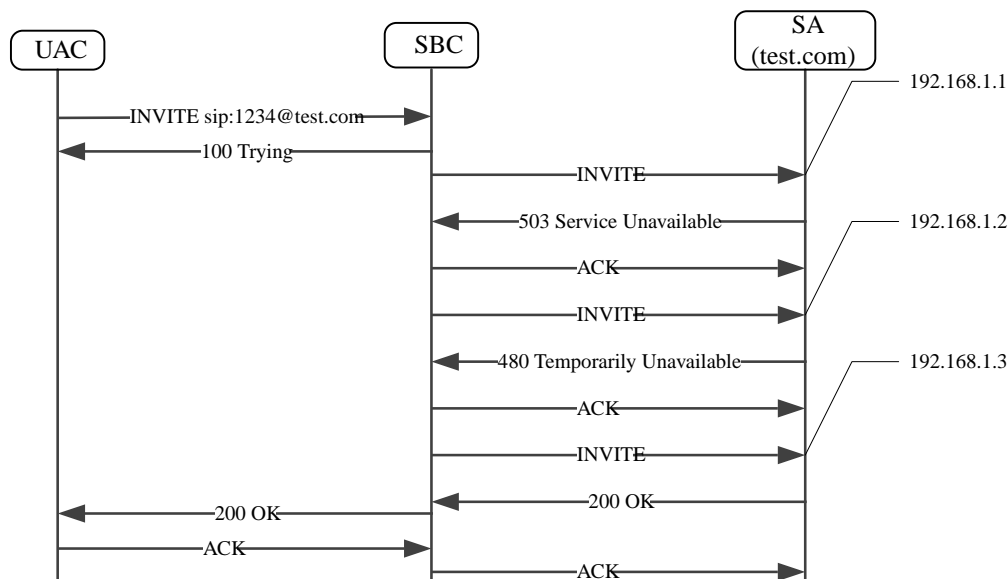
UAC

SBC

SA
(test.com)

192.168.1.1

INVITE sip:1234@test.com

100 Trying

INVITE

503 Service Unavailable

192.168.1.2

ACK

INVITE

480 Temporarily Unavailable

192.168.1.3

ACK

INVITE

200 OK

200 OK

ACK

ACK